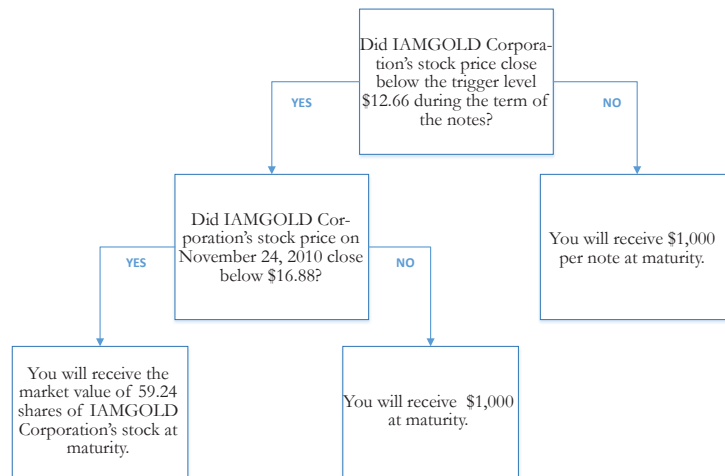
Did IAMGOLD Corporation's stock price close below the trigger level $12.66 during the term of the notes?

YES

NO

Did IAMGOLD Corporation's stock price on November 24, 2010 close below $16.88?

You will receive $1,000 per note at maturity.

YES

NO

You will receive the market value of 59.24 shares of IAMGOLD Corporation's stock at maturity.

You will receive $1,000 at maturity.